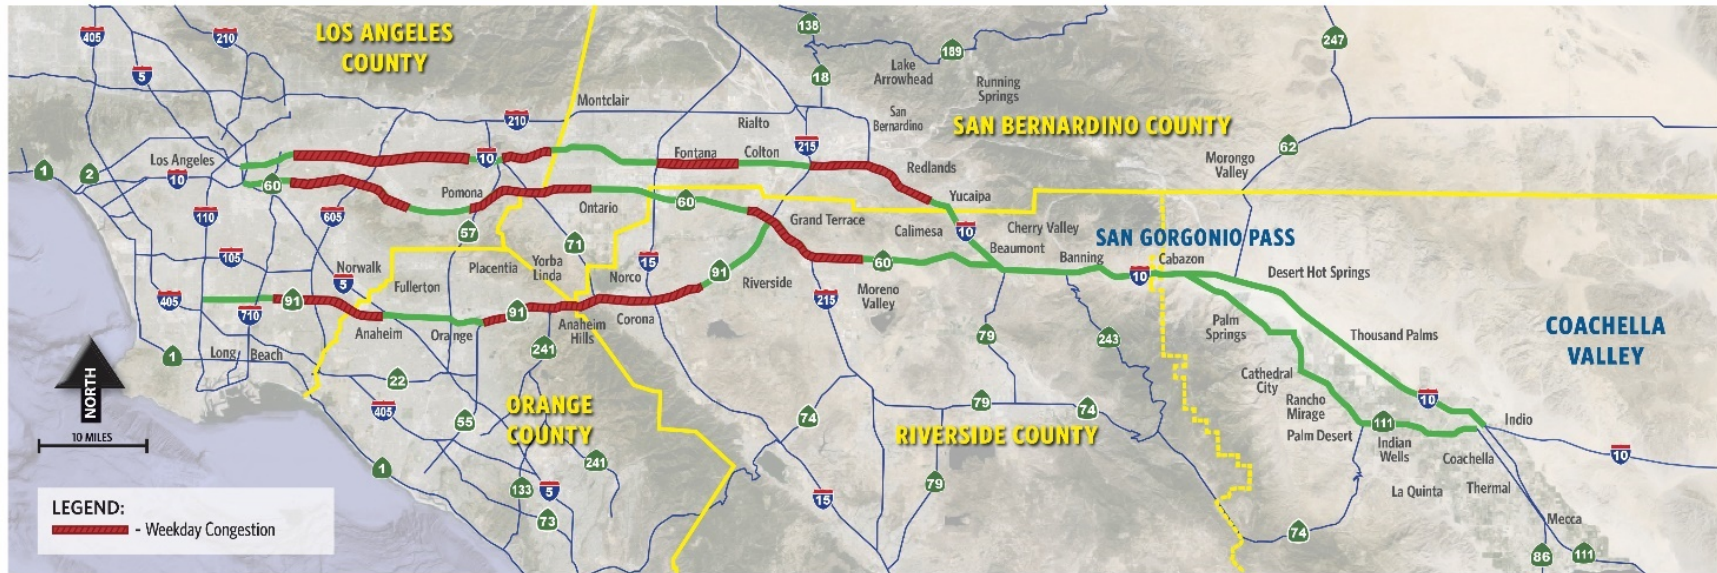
LOS ANGELES COUNTY

SAN BERNARDINO COUNTY

SAN GORGONIO PASS

COACHELLA VALLEY

ORANGE COUNTY

RIVERSIDE COUNTY

405
210
5
138
189
18
247
62
1
2
10
60
110
605
105
405
710
91
57
71
15
60
91
215
10
60
10
79
243
111
10
1
22
405
55
241
74
79
74
241
133
5
73
15
79
74
86
111
215
210
10

Los Angeles
Montclair
Rialto
Lake Arrowhead
Running Springs
San Bernardino
Fontana
Colton
Redlands
Yucaipa
Pomona
Ontario
Morongo Valley
Grand Terrace
Calimesa
Cherry Valley
Beaumont
Banning
Cabazon
Desert Hot Springs
Norwalk
Fullerton
Placentia
Yorba Linda
Norco
Riverside
Moreno Valley
Anaheim
Orange
Anaheim Hills
Corona
Palm Springs
Thousand Palms
Long Beach
Cathedral City
Rancho Mirage
Palm Desert
Indian Wells
Coachella
Indio
La Quinta
Thermal
Mecca

NORTH
10 MILES

LEGEND:
- Weekday Congestion